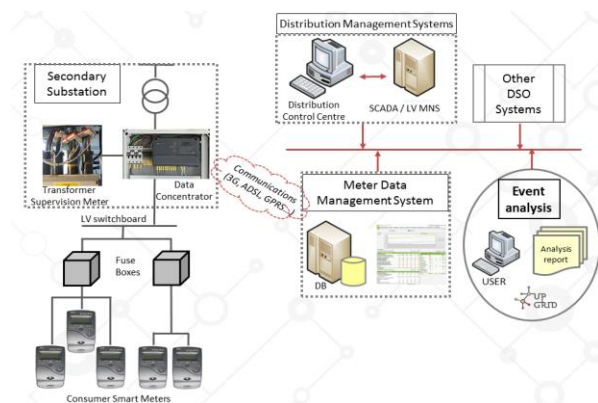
Distribution Management Systems

Distribution Control Centre

SCADA / LV MNS

Secondary Substation

Transformer Supervision Meter

Data Concentrator

Communications (3G, ADSL, GPRS)

Other DSO Systems

LV switchboard

Meter Data Management System

DB

Event analysis

USER

Analysis report

UP GRID

Fuse Boxes

Consumer Smart Meters